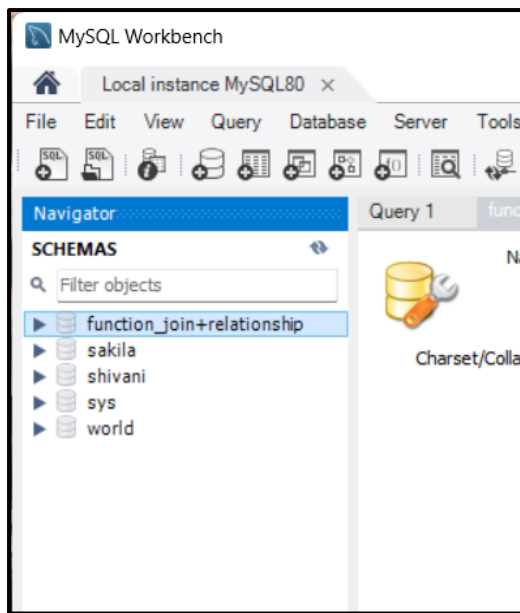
MySQL Workbench

Local instance MySQL80 ×

File Edit View Query Database Server Tools

Navigator

SCHEMAS

Filter objects

function_join+relationship
sakila
shivani
sys
world

Query 1 func

N

Charset/Colla